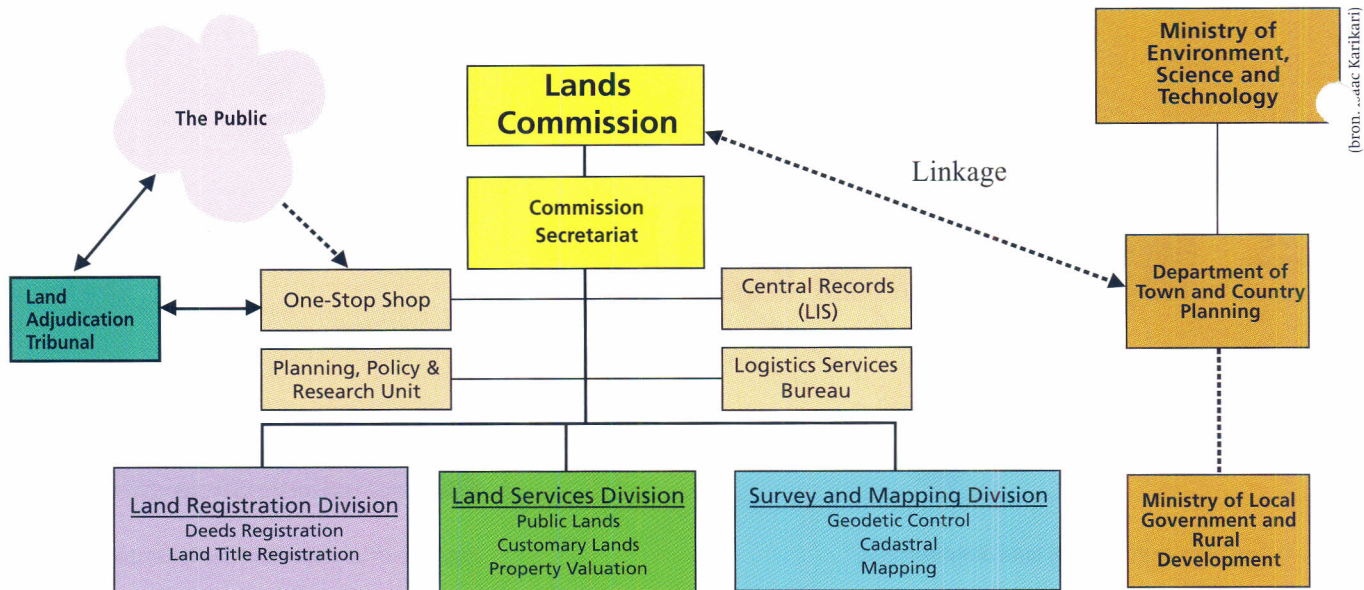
The Public

Lands Commission

Commission Secretariat

Ministry of Environment, Science and Technology

(bron: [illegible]aac Karikari)

Linkage

Land Adjudication Tribunal

One-Stop Shop

Central Records (LIS)

Department of Town and Country Planning

Planning, Policy & Research Unit

Logistics Services Bureau

Land Registration Division
Deeds Registration
Land Title Registration

Land Services Division
Public Lands
Customary Lands
Property Valuation

Survey and Mapping Division
Geodetic Control
Cadastral
Mapping

Ministry of Local Government and Rural Development